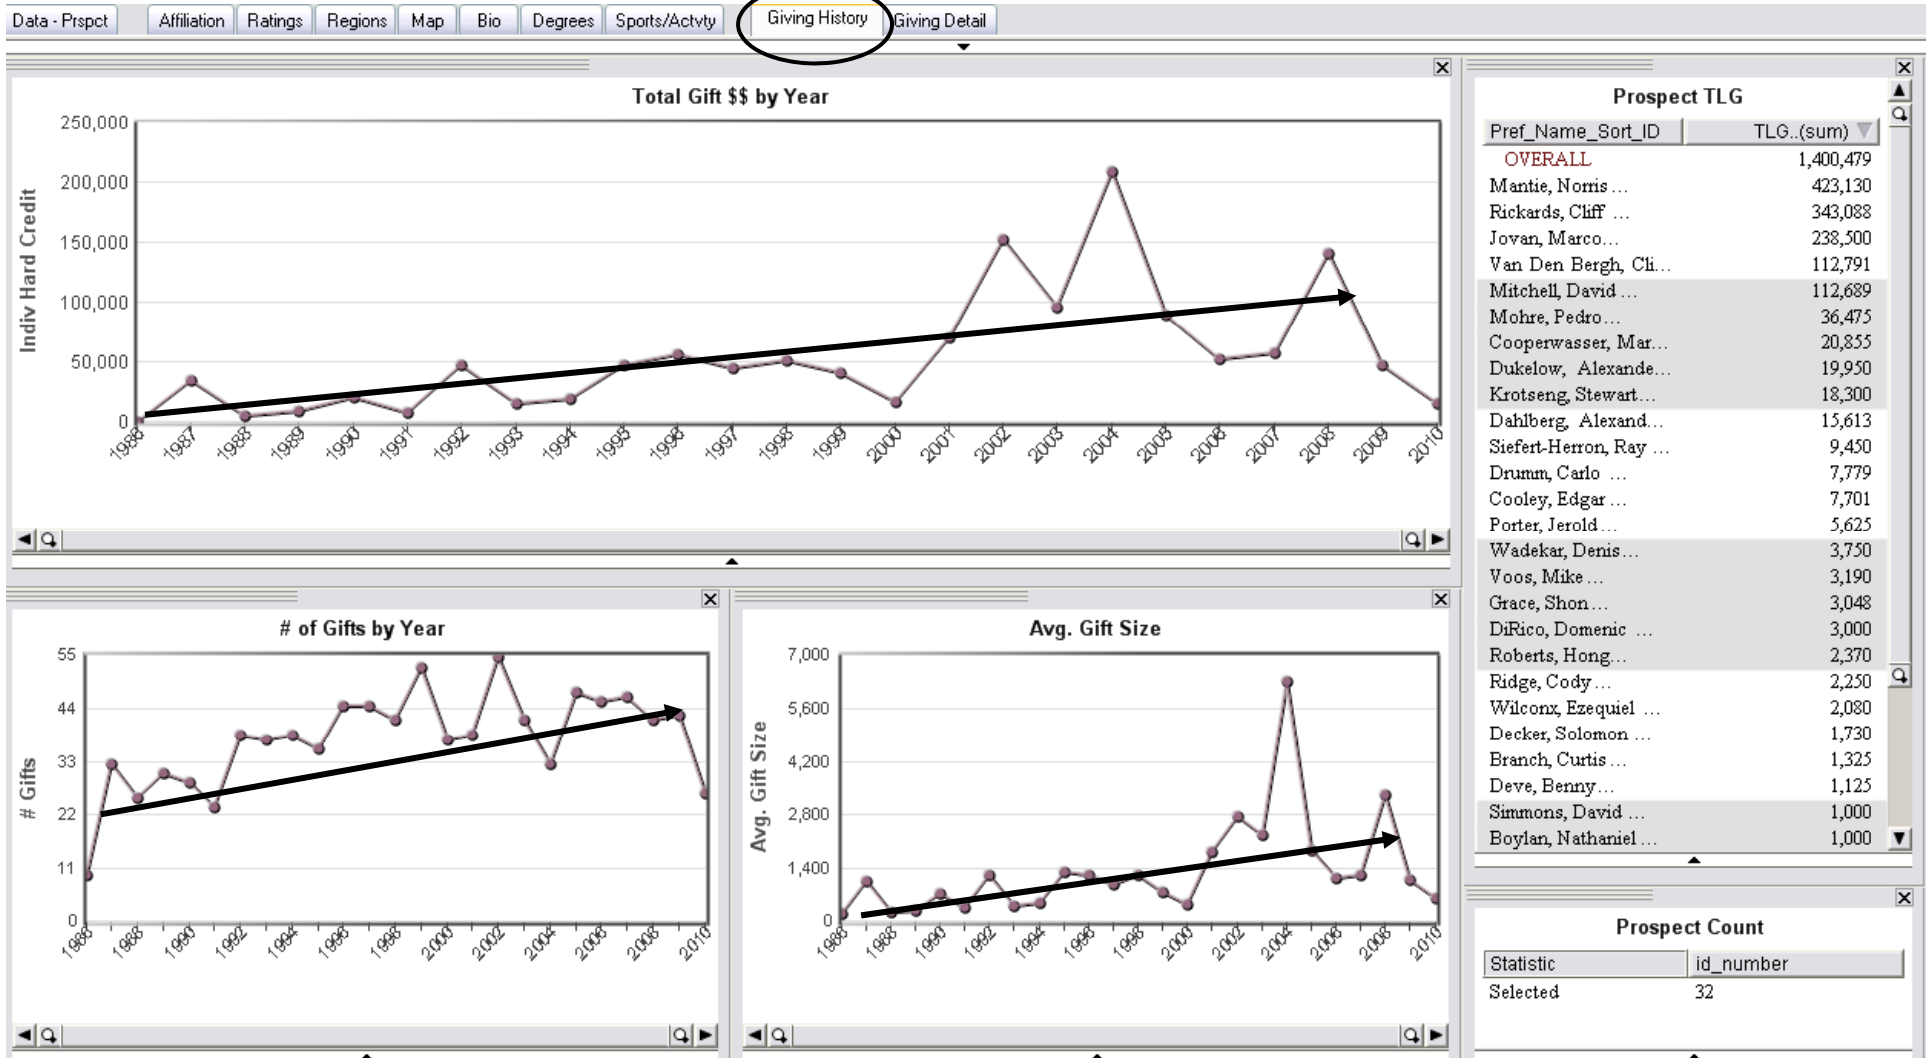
Data - Prspct | Affiliation | Ratings | Regions | Map | Bio | Degrees | Sports/Actvty | Giving History | Giving Detail

Total Gift $$ by Year

Indiv Hard Credit

250,000
200,000
150,000
100,000
50,000
0

1986 1987 1988 1989 1990 1991 1992 1993 1994 1995 1996 1997 1998 1999 2000 2001 2002 2003 2004 2005 2006 2007 2008 2009 2010

Prospect TLG

| Pref_Name_Sort_ID | TLG..(sum) |
|---|---|
| OVERALL | 1,400,479 |
| Mantie, Norris ... | 423,130 |
| Rickards, Cliff ... | 343,088 |
| Jovan, Marco... | 238,500 |
| Van Den Bergh, Cli... | 112,791 |
| Mitchell, David ... | 112,689 |
| Mohre, Pedro... | 36,475 |
| Cooperwasser, Mar... | 20,855 |
| Dukelow, Alexande... | 19,950 |
| Krotseng, Stewart... | 18,300 |
| Dahlberg, Alexand... | 15,613 |
| Siefert-Herron, Ray ... | 9,450 |
| Drumm, Carlo ... | 7,779 |
| Cooley, Edgar ... | 7,701 |
| Porter, Jerold ... | 5,625 |
| Wadekar, Denis... | 3,750 |
| Voos, Mike ... | 3,190 |
| Grace, Shon ... | 3,048 |
| DiRico, Domenic ... | 3,000 |
| Roberts, Hong... | 2,370 |
| Ridge, Cody ... | 2,250 |
| Wilconx, Ezequiel ... | 2,080 |
| Decker, Solomon ... | 1,730 |
| Branch, Curtis ... | 1,325 |
| Deve, Benny... | 1,125 |
| Simmons, David ... | 1,000 |
| Boylan, Nathaniel ... | 1,000 |

# of Gifts by Year

# Gifts

55
44
33
22
11
0

1986 1988 1990 1992 1994 1996 1998 2000 2002 2004 2006 2008 2010

Avg. Gift Size

Avg. Gift Size

7,000
5,600
4,200
2,800
1,400
0

1986 1988 1990 1992 1994 1996 1998 2000 2002 2004 2006 2008 2010

Prospect Count

| Statistic | id_number |
|---|---|
| Selected | 32 |